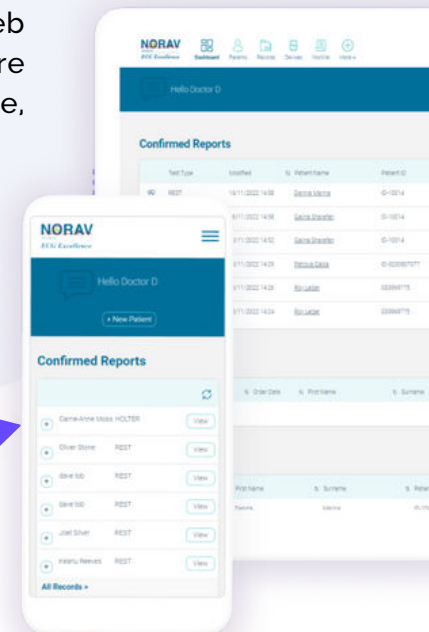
eb
re
e,

NORAV
ECG Excellence
Dashboard Patients Records Devices HotLine More

Hello Doctor D

Confirmed Reports

| | Test Type | Modified | Patient Name | Patient ID |
|---|---|---|---|---|
| | REST | 16/11/2022 14:58 | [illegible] | ID-10014 |
| | | 8/11/2022 14:58 | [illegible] | ID-10014 |
| | | 8/11/2022 14:52 | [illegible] | ID-10014 |
| | | 8/11/2022 14:29 | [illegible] | ID-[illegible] |
| | | 8/11/2022 14:25 | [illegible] | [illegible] |
| | | 8/11/2022 14:24 | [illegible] | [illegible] |

Order Date First Name Surname

First Name Surname Patient
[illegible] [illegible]

NORAV
ECG Excellence

Hello Doctor D

+ New Patient

Confirmed Reports

| | | |
|---|---|---|
| Carrie-Anne Moss HOLTER | | View |
| Oliver Stone | REST | View |
| david bib | REST | View |
| david bib | REST | View |
| Joel Silver | REST | View |
| Keanu Reeves | REST | View |

All Records »